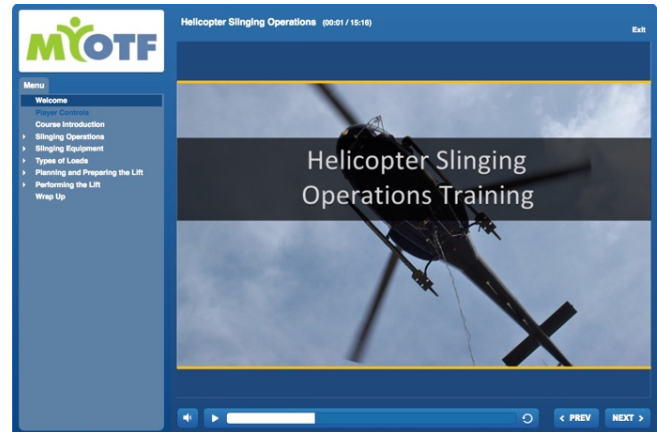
MYOTF

Helicopter Slinging Operations (00:01 / 15:16)

Exit

Menu

Welcome

Player Controls

Course Introduction

Slinging Operations

Slinging Equipment

Types of Loads

Planning and Preparing the Lift

Performing the Lift

Wrap Up

Helicopter Slinging Operations Training

< PREV

NEXT >